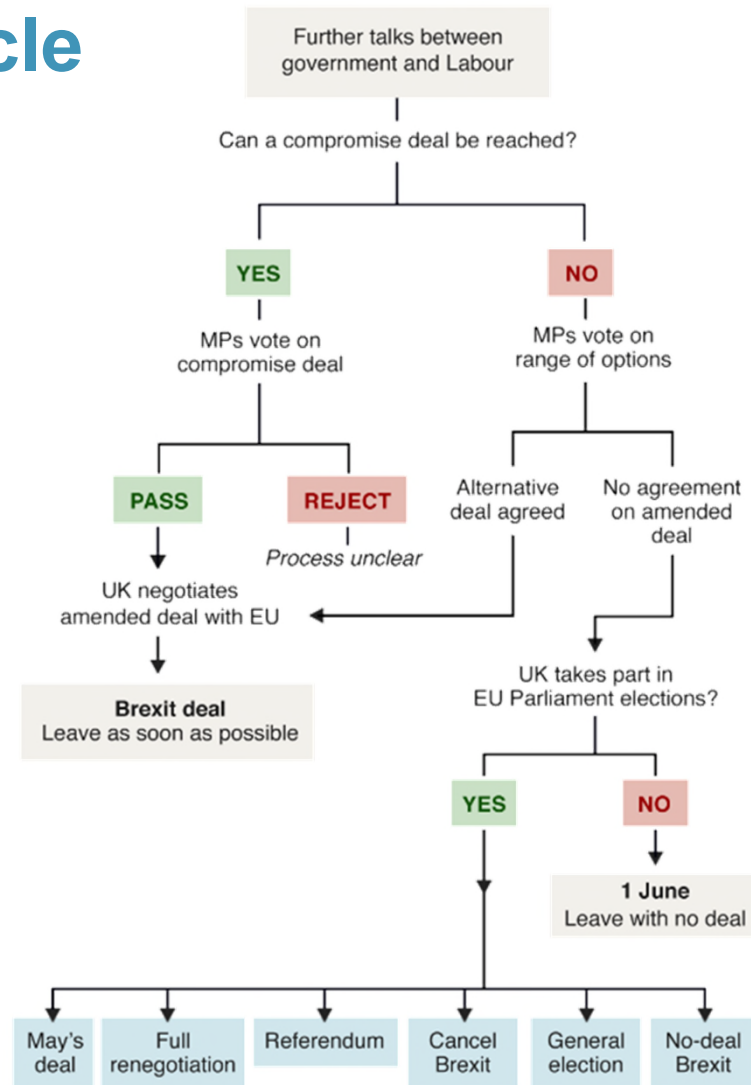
cle

Further talks between government and Labour

Can a compromise deal be reached?

YES

MPs vote on compromise deal

PASS

REJECT

Process unclear

UK negotiates amended deal with EU

Brexit deal
Leave as soon as possible

NO

MPs vote on range of options

Alternative deal agreed

No agreement on amended deal

UK takes part in EU Parliament elections?

YES

NO

1 June
Leave with no deal

May's deal

Full renegotiation

Referendum

Cancel Brexit

General election

No-deal Brexit